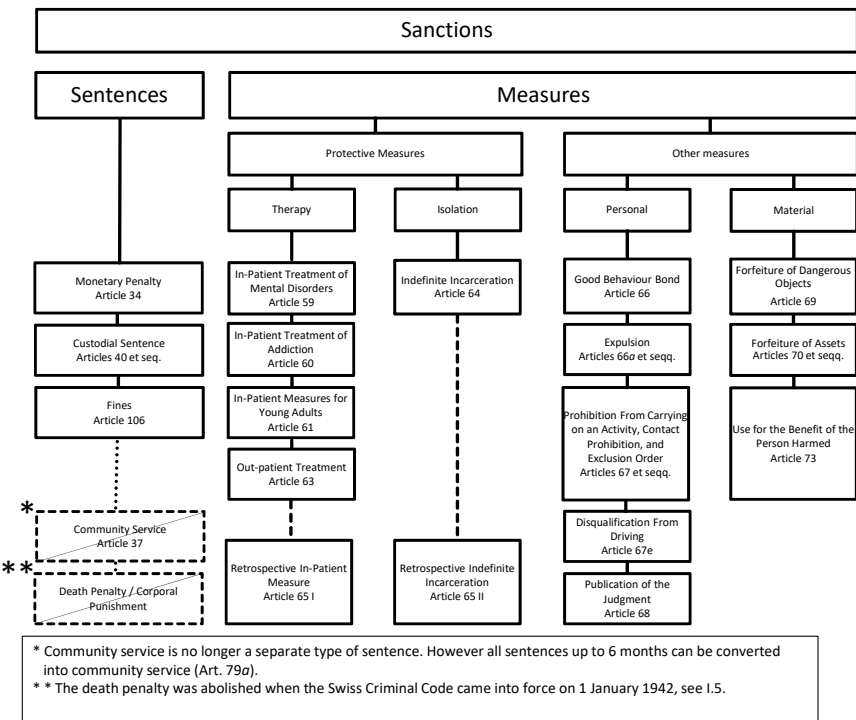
Sanctions

Sentences

Measures

Protective Measures

Other measures

Therapy

Isolation

Personal

Material

Monetary Penalty
Article 34

Custodial Sentence
Articles 40 et seq.

Fines
Article 106

*

Community Service
Article 37

* *

Death Penalty / Corporal Punishment

In-Patient Treatment of Mental Disorders
Article 59

In-Patient Treatment of Addiction
Article 60

In-Patient Measures for Young Adults
Article 61

Out-patient Treatment
Article 63

Retrospective In-Patient Measure
Article 65 I

Indefinite Incarceration
Article 64

Retrospective Indefinite Incarceration
Article 65 II

Good Behaviour Bond
Article 66

Expulsion
Articles 66*a* et seqq.

Prohibition From Carrying on an Activity, Contact Prohibition, and Exclusion Order
Articles 67 et seqq.

Disqualification From Driving
Article 67e

Publication of the Judgment
Article 68

Forfeiture of Dangerous Objects
Article 69

Forfeiture of Assets
Articles 70 et seqq.

Use for the Benefit of the Person Harmed
Article 73

* Community service is no longer a separate type of sentence. However all sentences up to 6 months can be converted into community service (Art. 79*a*).
* * The death penalty was abolished when the Swiss Criminal Code came into force on 1 January 1942, see I.5.